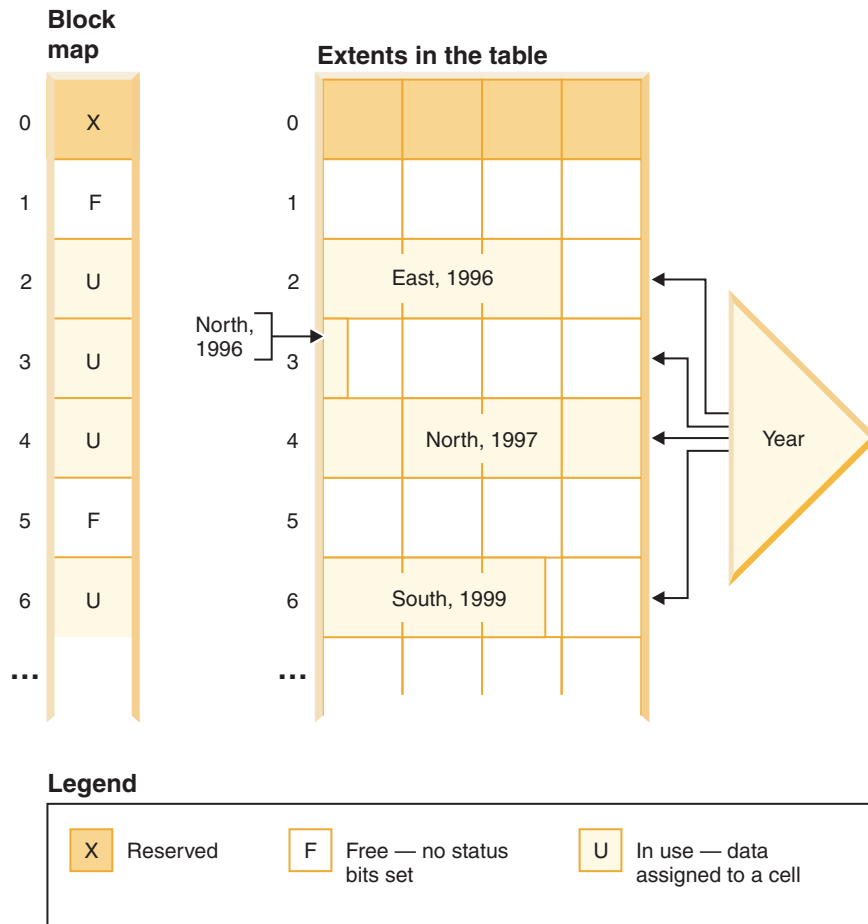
Block map

0 X
1 F
2 U
3 U
4 U
5 F
6 U
...

Extents in the table

0
1
2 East, 1996
North, 1996
3
4 North, 1997
5
6 South, 1999
...

Year

Legend

X Reserved
F Free — no status bits set
U In use — data assigned to a cell